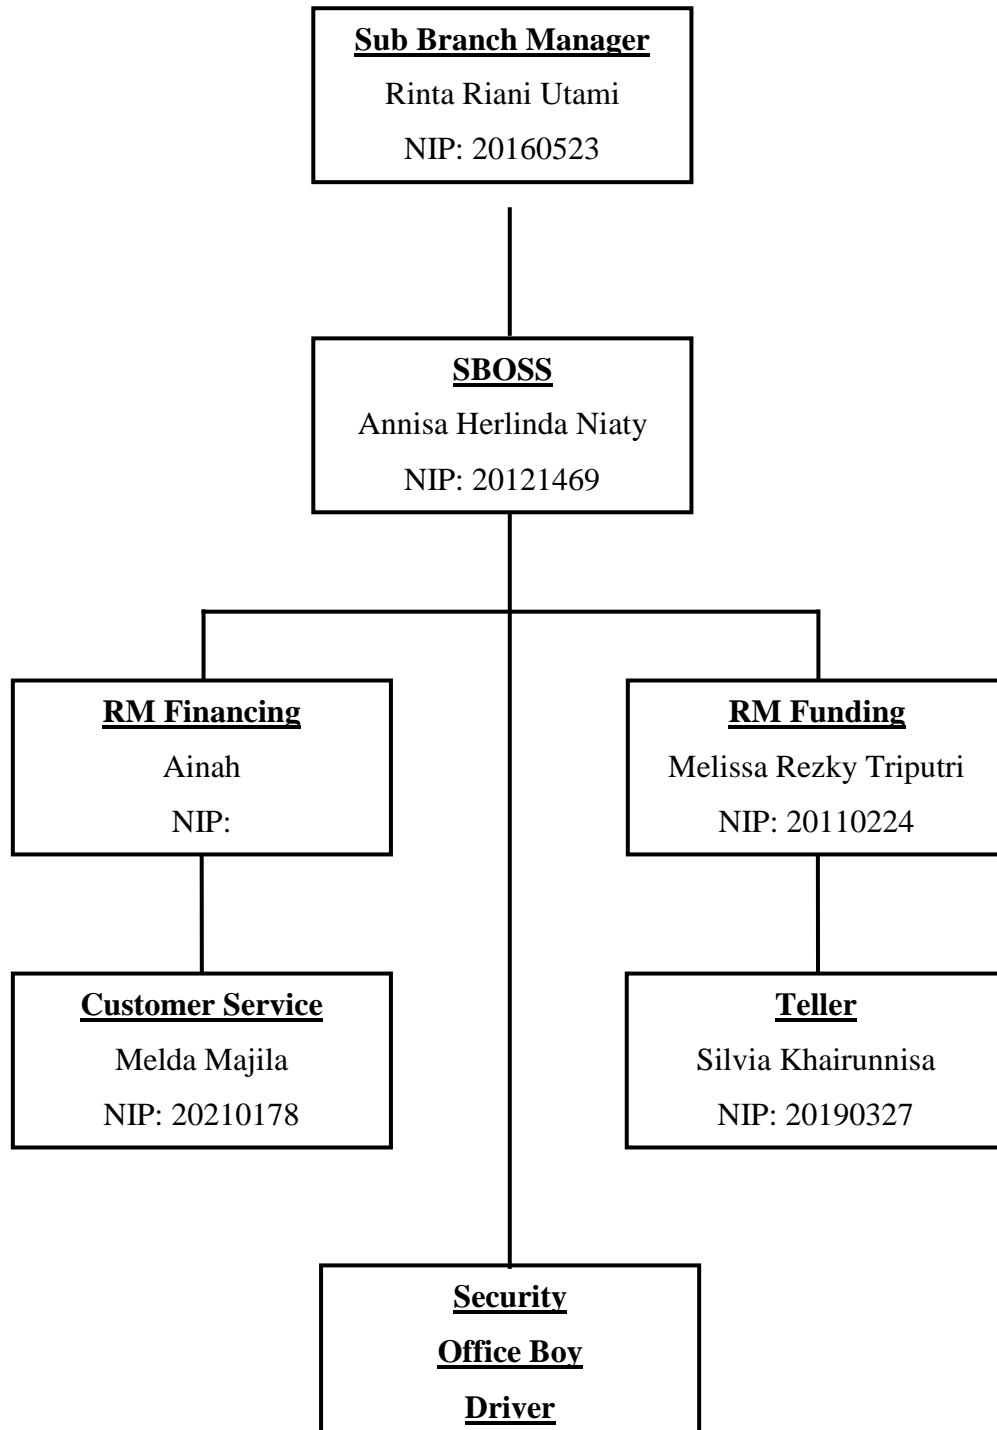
Sub Branch Manager
Rinta Riani Utami
NIP: 20160523

SBOSS
Annisa Herlinda Niaty
NIP: 20121469

RM Financing
Ainah
NIP:

RM Funding
Melissa Rezky Triputri
NIP: 20110224

Customer Service
Melda Majila
NIP: 20210178

Teller
Silvia Khairunnisa
NIP: 20190327

Security
Office Boy
Driver